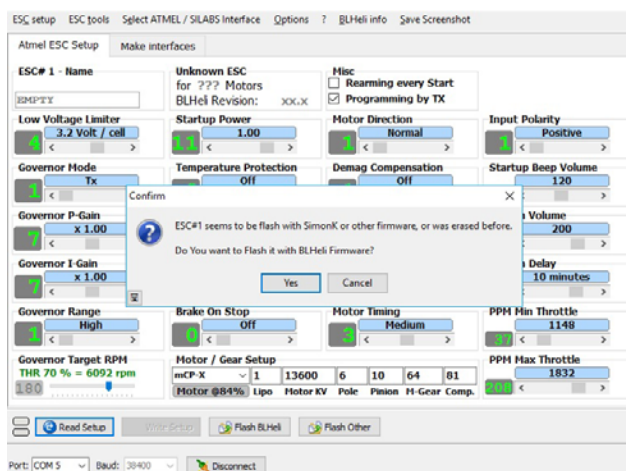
ESC setup ESC tools Select ATMEL / SILABS Interface Options ? BLHeli info Save Screenshot

Atmel ESC Setup Make interfaces

ESC# 1 - Name
EMPTY

Unknown ESC
for ??? Motors
BLHeli Revision: xx.x

Misc
Rearming every Start
Programming by TX

Low Voltage Limiter
3.2 Volt / cell
4

Startup Power
1.00
11

Motor Direction
Normal
1

Input Polarity
Positive
1

Governor Mode
Tx
1

Temperature Protection
Off

Demag Compensation
Off

Startup Beep Volume
120

Governor P-Gain
x 1.00
7

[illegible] Volume
200

Governor I-Gain
x 1.00
7

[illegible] Delay
10 minutes

Confirm

ESC#1 seems to be flash with SimonK or other firmware, or was erased before.

Do You want to Flash it with BLHeli Firmware?

Yes Cancel

Governor Range
High
1

Brake On Stop
Off
0

Motor Timing
Medium
3

PPM Min Throttle
1148
37

Governor Target RPM
THR 70 % = 6092 rpm
180

Motor / Gear Setup
mCP-X 1 13600 6 10 64 81
Motor @84% Lipo Motor KV Pole Pinion M-Gear Comp.

PPM Max Throttle
1832
208

Read Setup Write Setup Flash BLHeli Flash Other

Port: COM 5 Baud: 38400 Disconnect